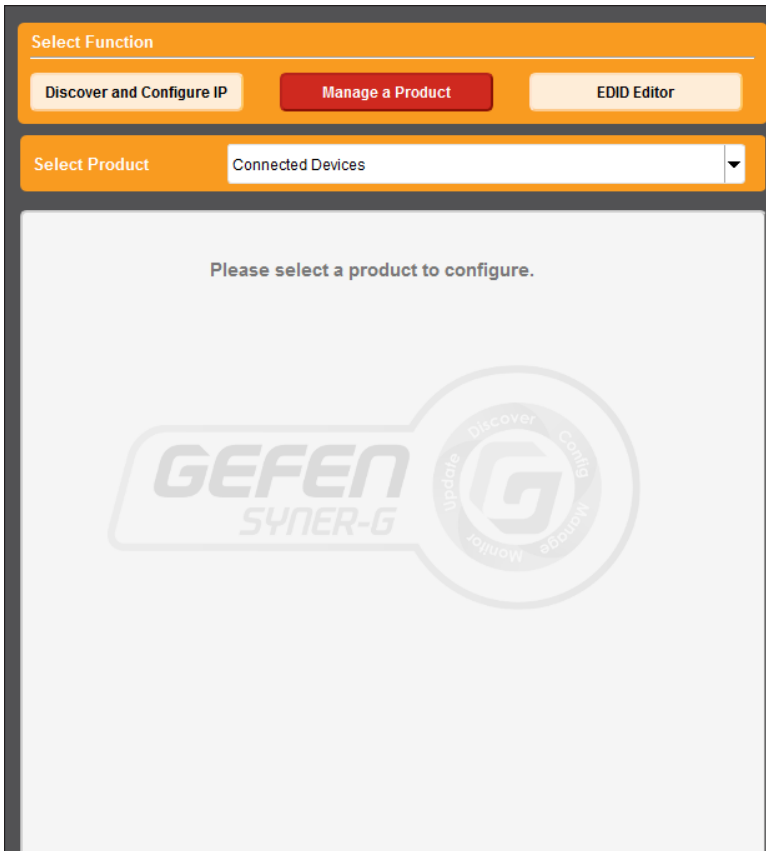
Select Function

Discover and Configure IP

Manage a Product

EDID Editor

Select Product

Connected Devices

Please select a product to configure.

GEFEN
SYNER-G

Discover
Config
Manage
Monitor
Update
G